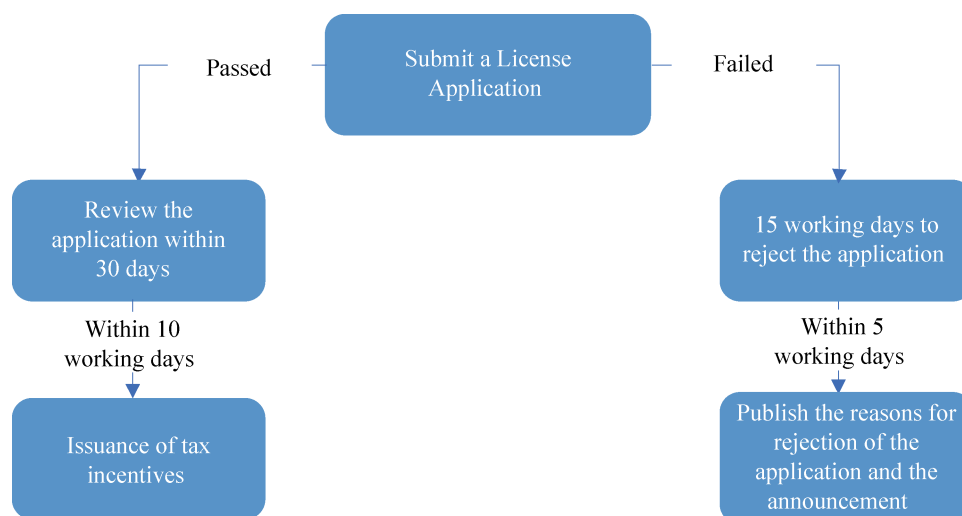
Submit a License Application

Passed

Failed

Review the application within 30 days

Within 10 working days

Issuance of tax incentives

15 working days to reject the application

Within 5 working days

Publish the reasons for rejection of the application and the announcement